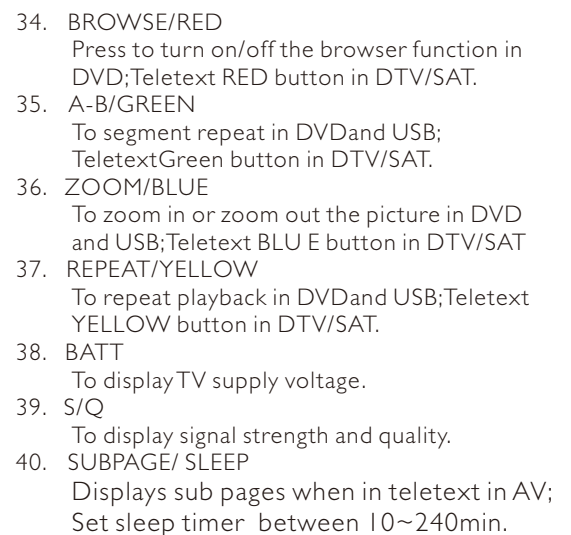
34. BROWSE/RED
Press to turn on/off the browser function in DVD;Teletext RED button in DTV/SAT.
35. A-B/GREEN
To segment repeat in DVDand USB; TeletextGreen button in DTV/SAT.
36. ZOOM/BLUE
To zoom in or zoom out the picture in DVD and USB;Teletext BLU E button in DTV/SAT
37. REPEAT/YELLOW
To repeat playback in DVDand USB;Teletext YELLOW button in DTV/SAT.
38. BATT
To display TV supply voltage.
39. S/Q
To display signal strength and quality.
40. SUBPAGE/ SLEEP
Displays sub pages when in teletext in AV; Set sleep timer between 10~240min.